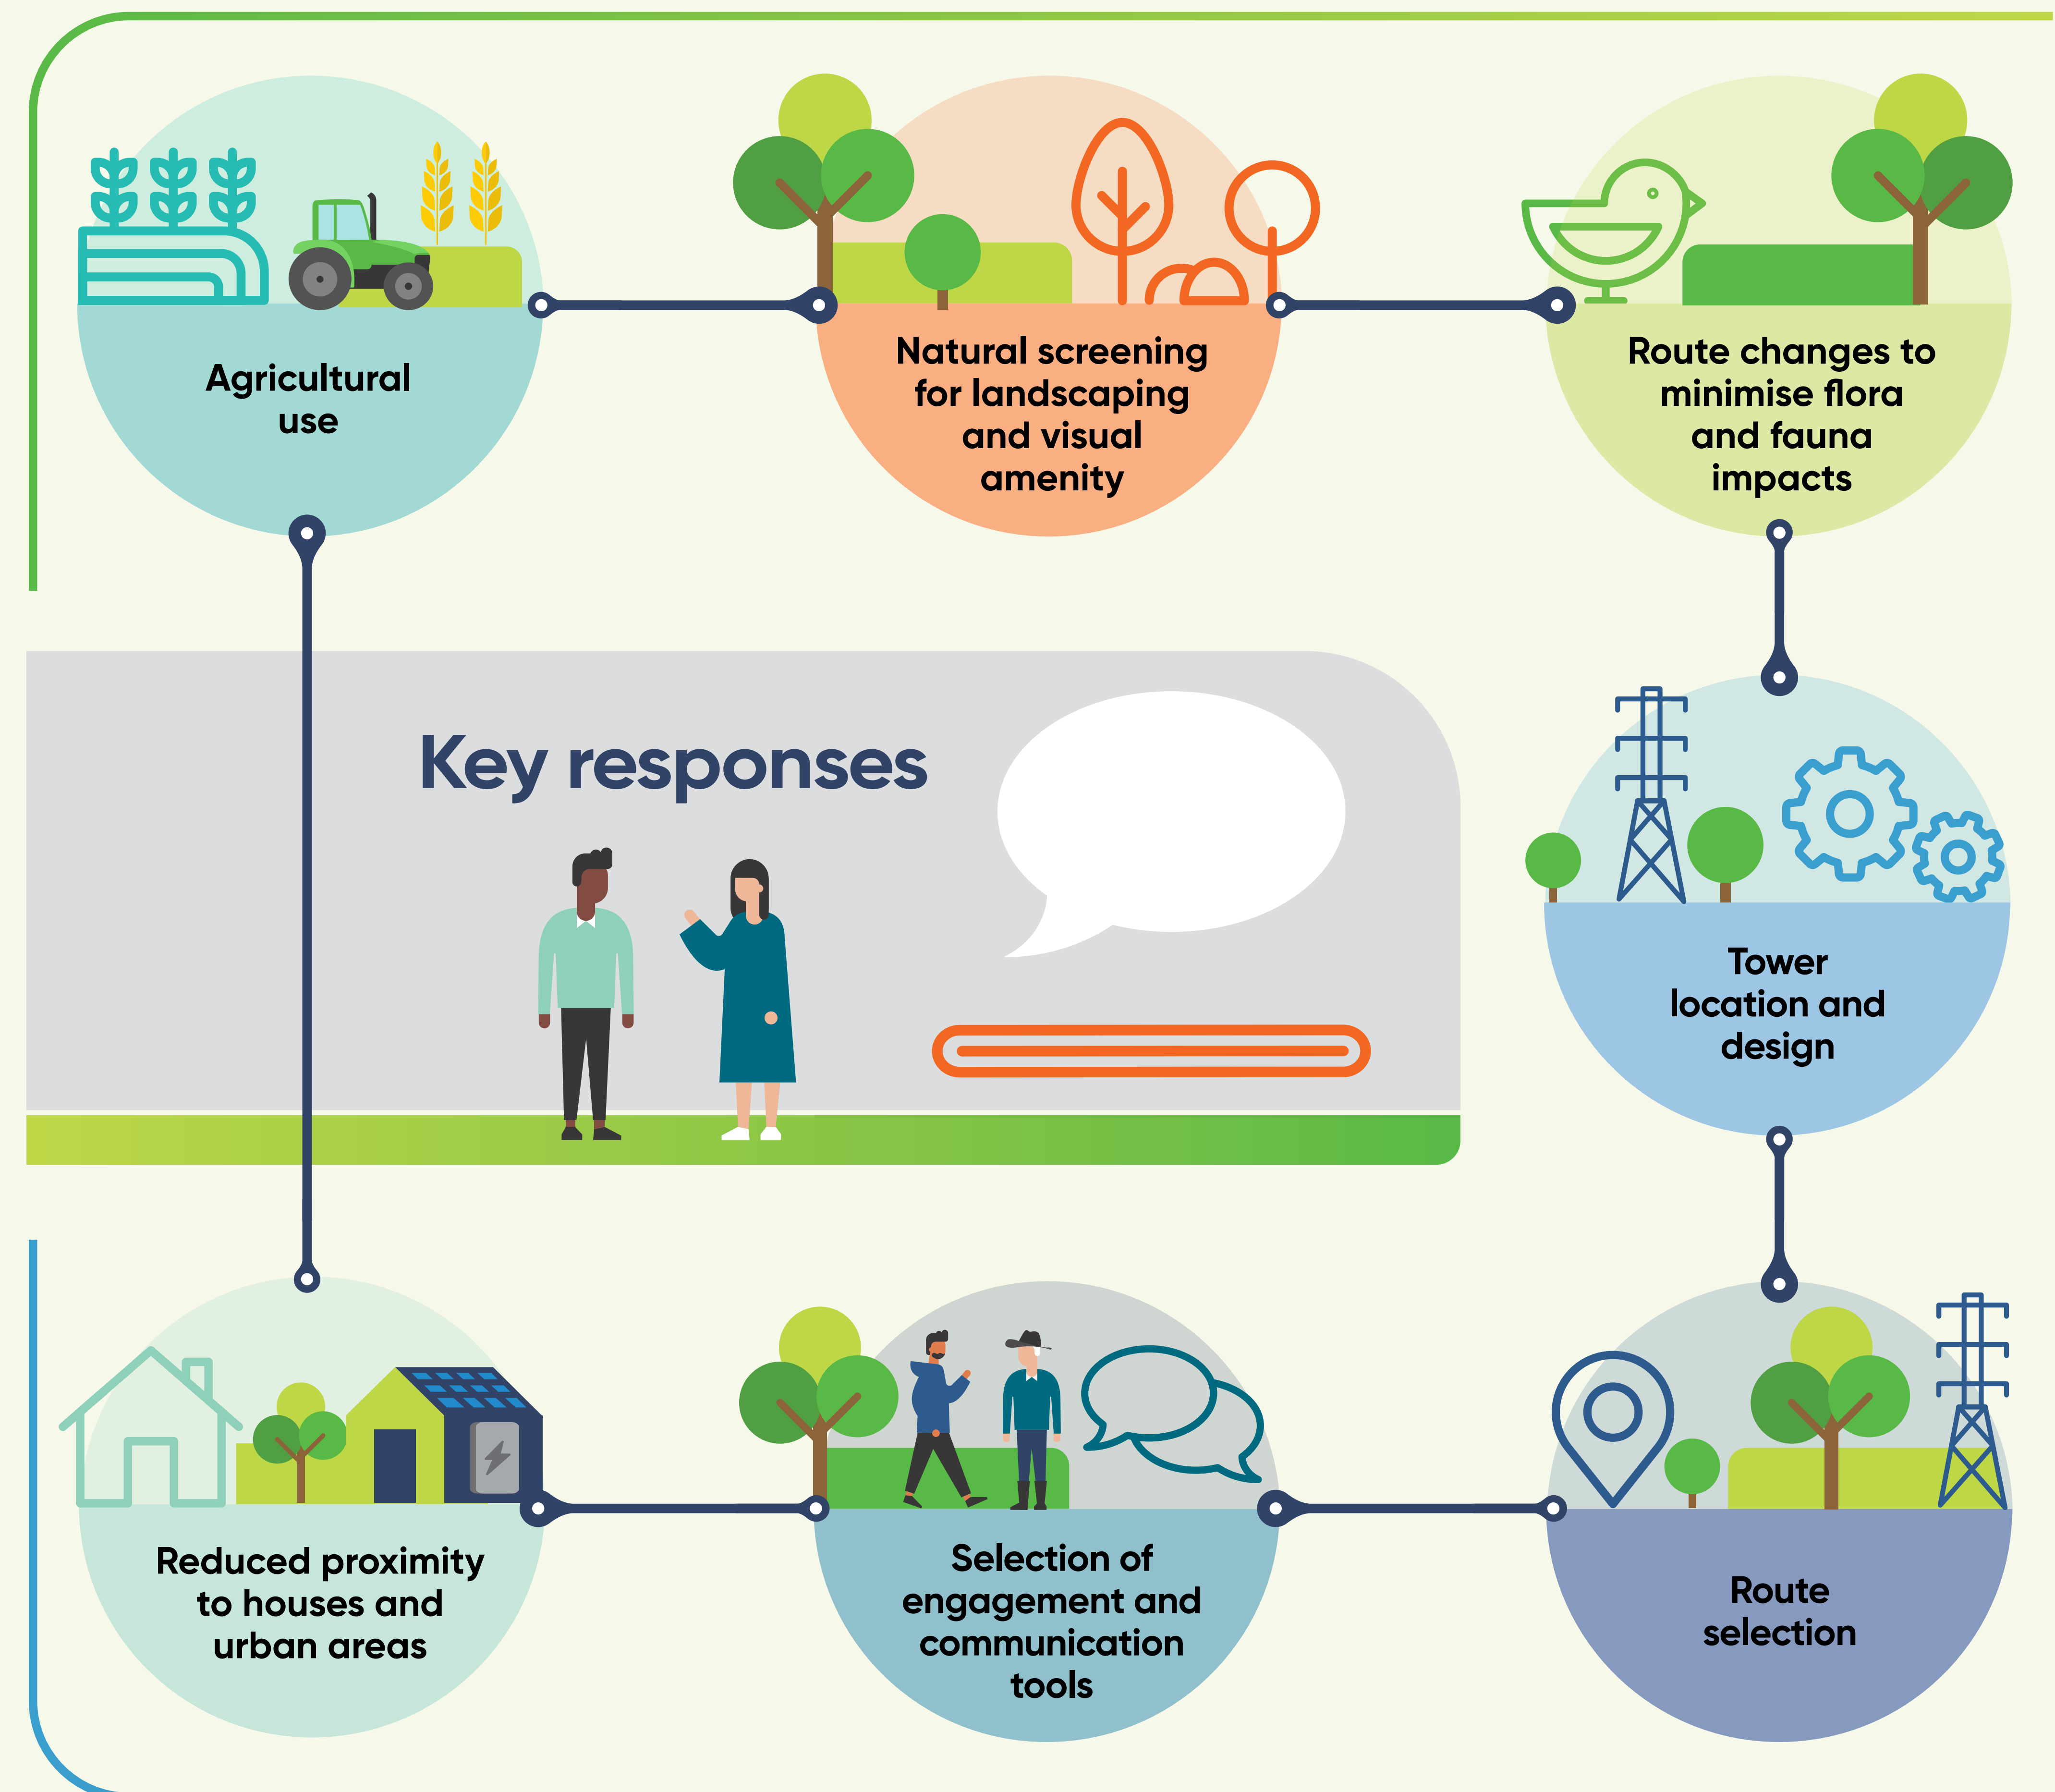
Agricultural use

Natural screening for landscaping and visual amenity

Route changes to minimise flora and fauna impacts

Key responses

Tower location and design

Reduced proximity to houses and urban areas

Selection of engagement and communication tools

Route selection